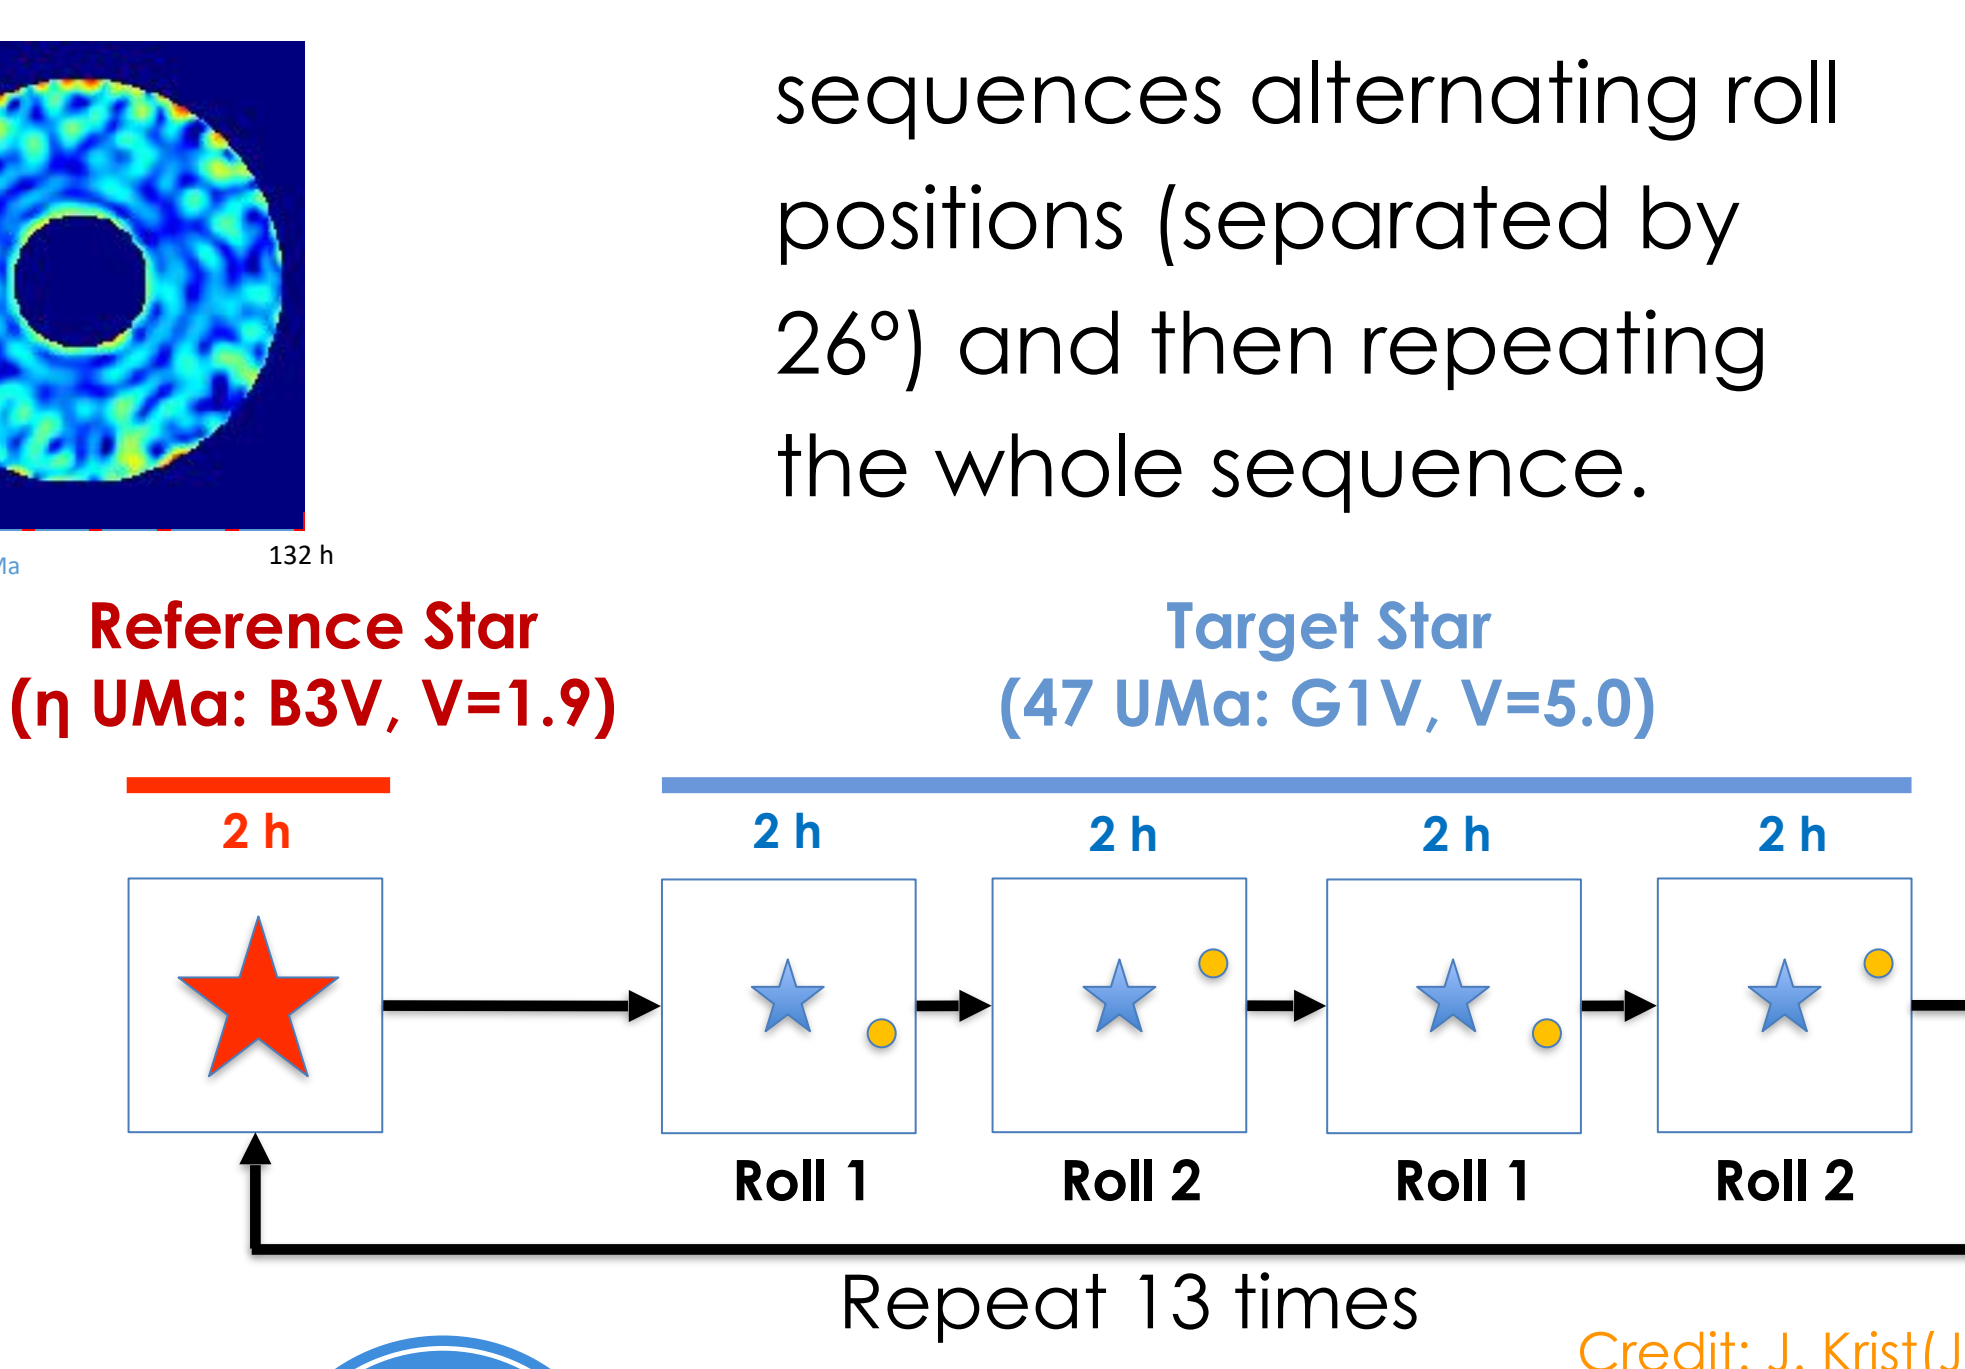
sequences alternating roll positions (separated by 26°) and then repeating the whole sequence.

Ma

132 h

Reference Star
(η UMa: B3V, V=1.9)

Target Star
(47 UMa: G1V, V=5.0)

2 h

2 h

2 h

2 h

2 h

Roll 1

Roll 2

Roll 1

Roll 2

Repeat 13 times

Credit: J. Krist(J